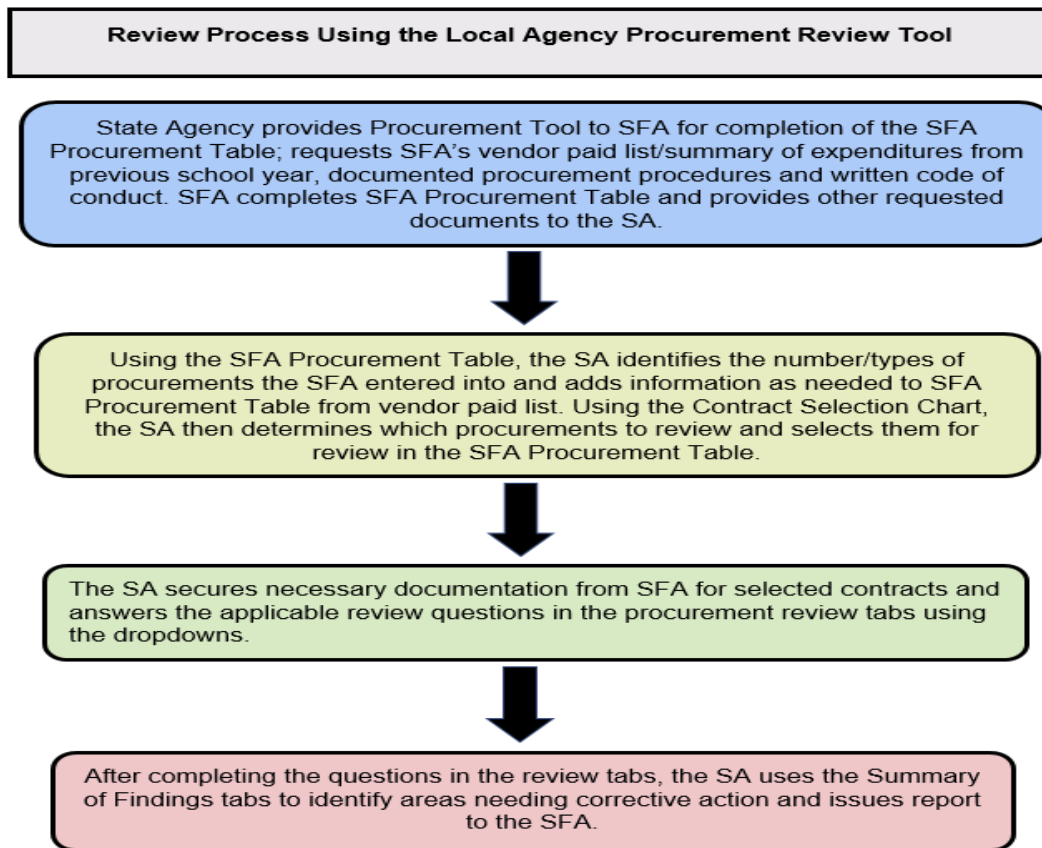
Review Process Using the Local Agency Procurement Review Tool

State Agency provides Procurement Tool to SFA for completion of the SFA Procurement Table; requests SFA's vendor paid list/summary of expenditures from previous school year, documented procurement procedures and written code of conduct. SFA completes SFA Procurement Table and provides other requested documents to the SA.

Using the SFA Procurement Table, the SA identifies the number/types of procurements the SFA entered into and adds information as needed to SFA Procurement Table from vendor paid list. Using the Contract Selection Chart, the SA then determines which procurements to review and selects them for review in the SFA Procurement Table.

The SA secures necessary documentation from SFA for selected contracts and answers the applicable review questions in the procurement review tabs using the dropdowns.

After completing the questions in the review tabs, the SA uses the Summary of Findings tabs to identify areas needing corrective action and issues report to the SFA.